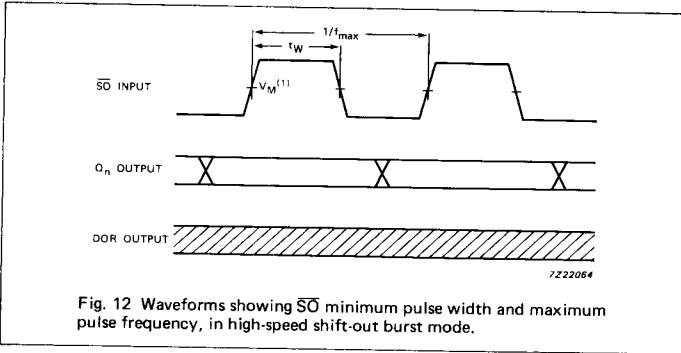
$1/f_{max}$

$t_W$

$\overline{SO}$ INPUT

$V_M^{(1)}$

$Q_n$ OUTPUT

DOR OUTPUT

7Z22064

Fig. 12 Waveforms showing $\overline{SO}$ minimum pulse width and maximum pulse frequency, in high-speed shift-out burst mode.